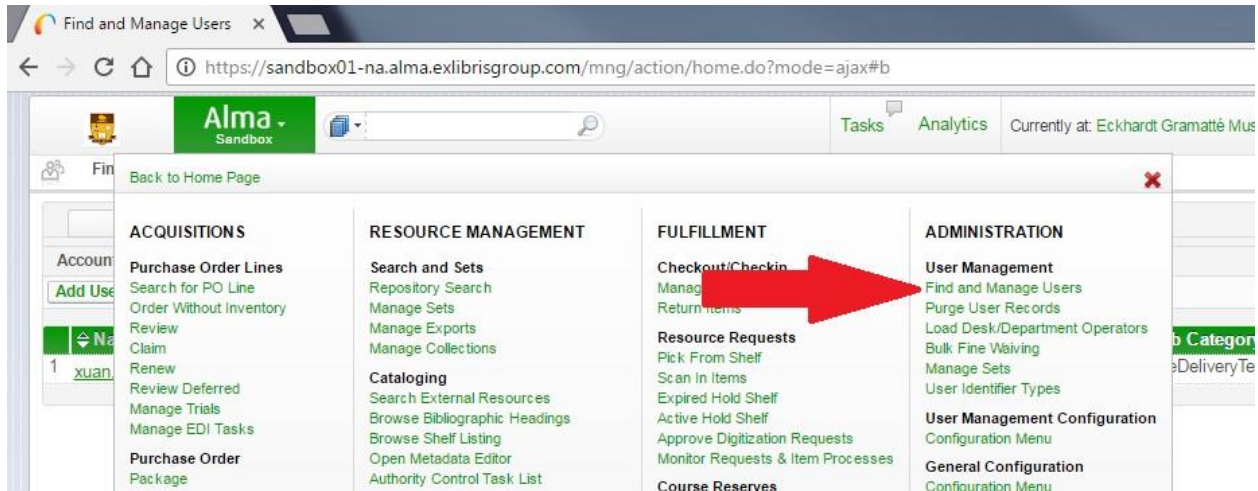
Find and Manage Users ×

https://sandbox01-na.alma.exlibrisgroup.com/mng/action/home.do?mode=ajax#b

Alma Sandbox

Tasks Analytics Currently at: Eckhardt Gramatté Mus

Fin

Back to Home Page

Accoun

Add Use

Na

1 xuan.

b Categor

eDeliveryTe

ACQUISITIONS

Purchase Order Lines
Search for PO Line
Order Without Inventory
Review
Claim
Renew
Review Deferred
Manage Trials
Manage EDI Tasks

Purchase Order
Package

RESOURCE MANAGEMENT

Search and Sets
Repository Search
Manage Sets
Manage Exports
Manage Collections

Cataloging
Search External Resources
Browse Bibliographic Headings
Browse Shelf Listing
Open Metadata Editor
Authority Control Task List

FULFILLMENT

Checkout/Checkin
Manag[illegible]
Return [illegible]

Resource Requests
Pick From Shelf
Scan In Items
Expired Hold Shelf
Active Hold Shelf
Approve Digitization Requests
Monitor Requests & Item Processes

Course Reserves

ADMINISTRATION

User Management
Find and Manage Users
Purge User Records
Load Desk/Department Operators
Bulk Fine Waiving
Manage Sets
User Identifier Types

User Management Configuration
Configuration Menu

General Configuration
Configuration Menu